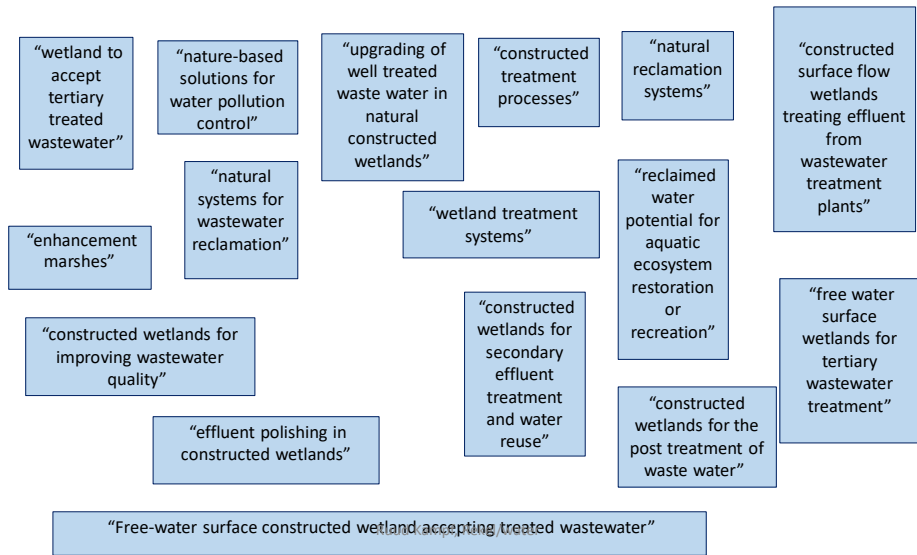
“wetland to accept tertiary treated wastewater”

“nature-based solutions for water pollution control”

“upgrading of well treated waste water in natural constructed wetlands”

“constructed treatment processes”

“natural reclamation systems”

“constructed surface flow wetlands treating effluent from wastewater treatment plants”

“natural systems for wastewater reclamation”

“wetland treatment systems”

“reclaimed water potential for aquatic ecosystem restoration or recreation”

“enhancement marshes”

“free water surface wetlands for tertiary wastewater treatment”

“constructed wetlands for improving wastewater quality”

“constructed wetlands for secondary effluent treatment and water reuse”

“effluent polishing in constructed wetlands”

“constructed wetlands for the post treatment of waste water”

“Free-water surface constructed wetland accepting treated wastewater”